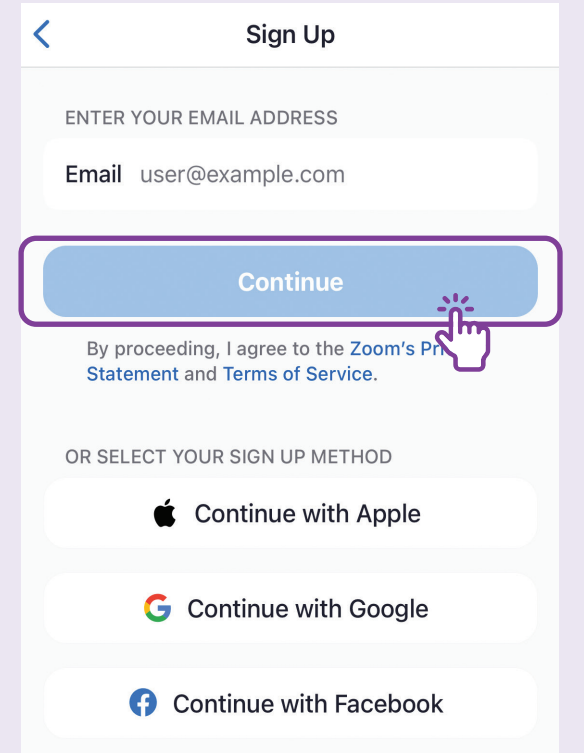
Sign Up

ENTER YOUR EMAIL ADDRESS

Email user@example.com

Continue

By proceeding, I agree to the Zoom's Pri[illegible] Statement and Terms of Service.

OR SELECT YOUR SIGN UP METHOD

Continue with Apple

Continue with Google

Continue with Facebook